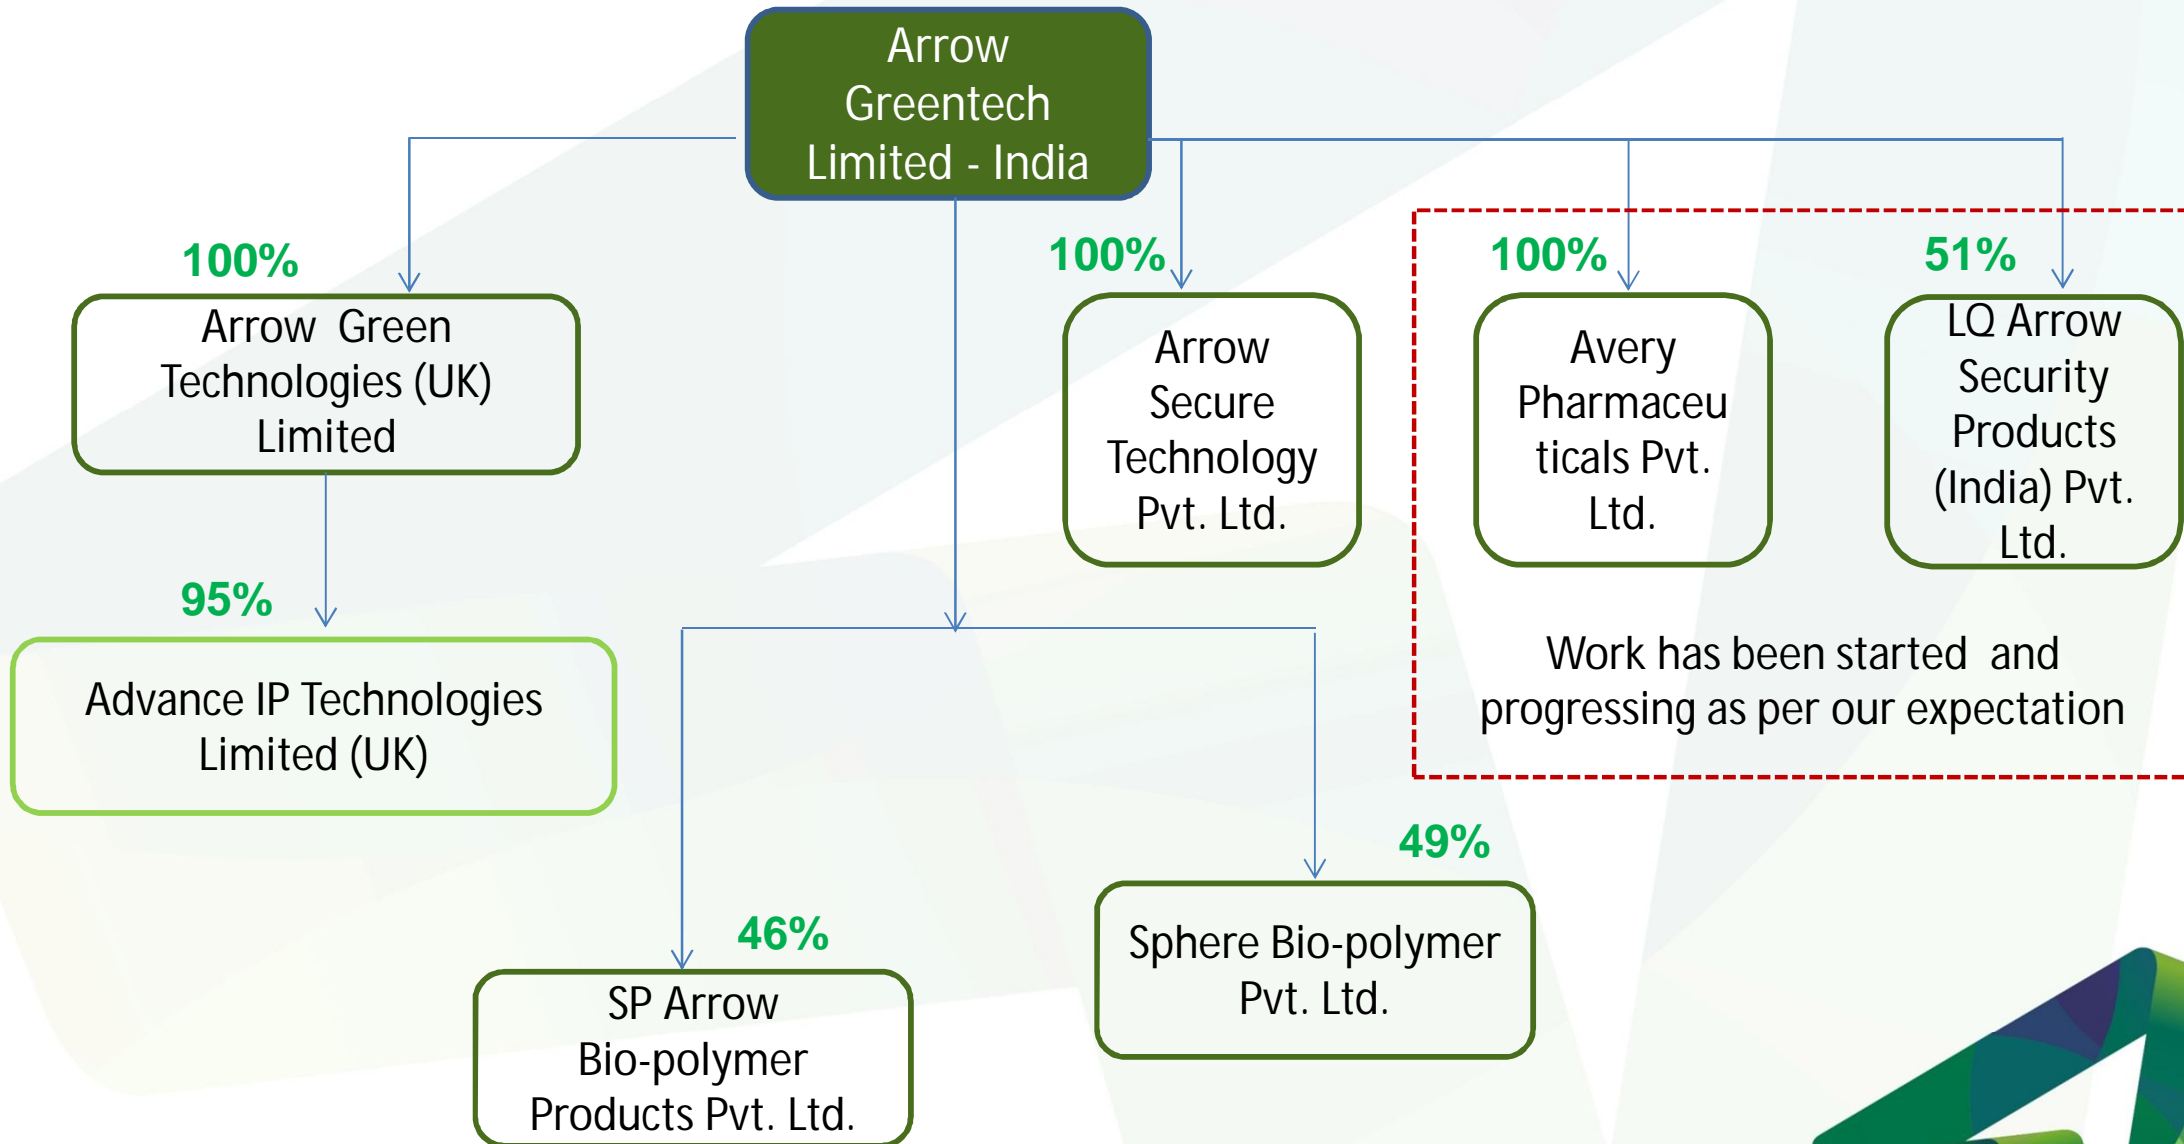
Arrow Greentech Limited - India

100%

Arrow Green Technologies (UK) Limited

95%

Advance IP Technologies Limited (UK)

100%

Arrow Secure Technology Pvt. Ltd.

100%

Avery Pharmaceuticals Pvt. Ltd.

51%

LQ Arrow Security Products (India) Pvt. Ltd.

Work has been started and progressing as per our expectation

46%

SP Arrow Bio-polymer Products Pvt. Ltd.

49%

Sphere Bio-polymer Pvt. Ltd.